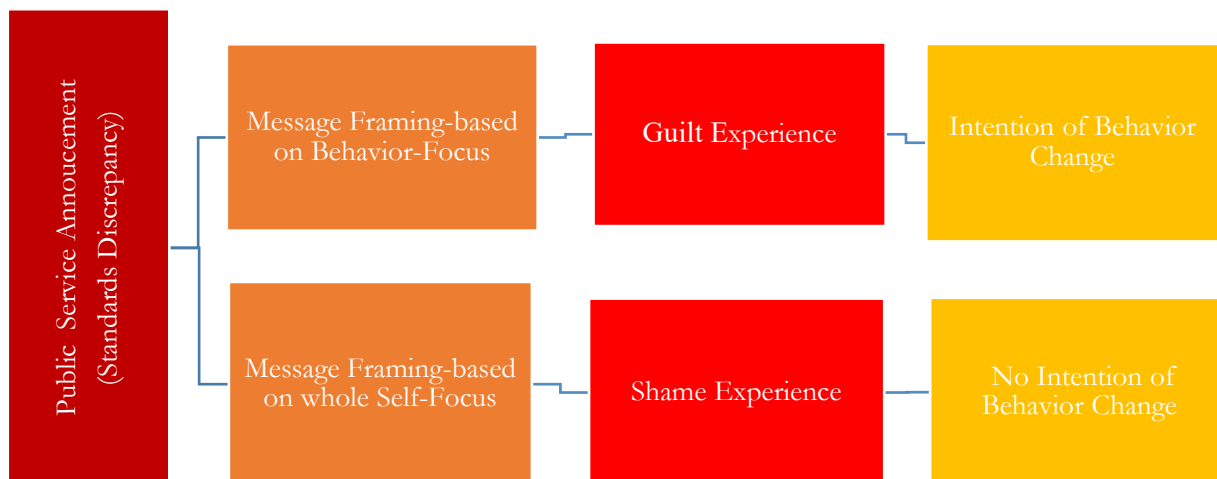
Public Service Annoucement (Standards Discrepancy)

Message Framing-based on Behavior-Focus

Guilt Experience

Intention of Behavior Change

Message Framing-based on whole Self-Focus

Shame Experience

No Intention of Behavior Change